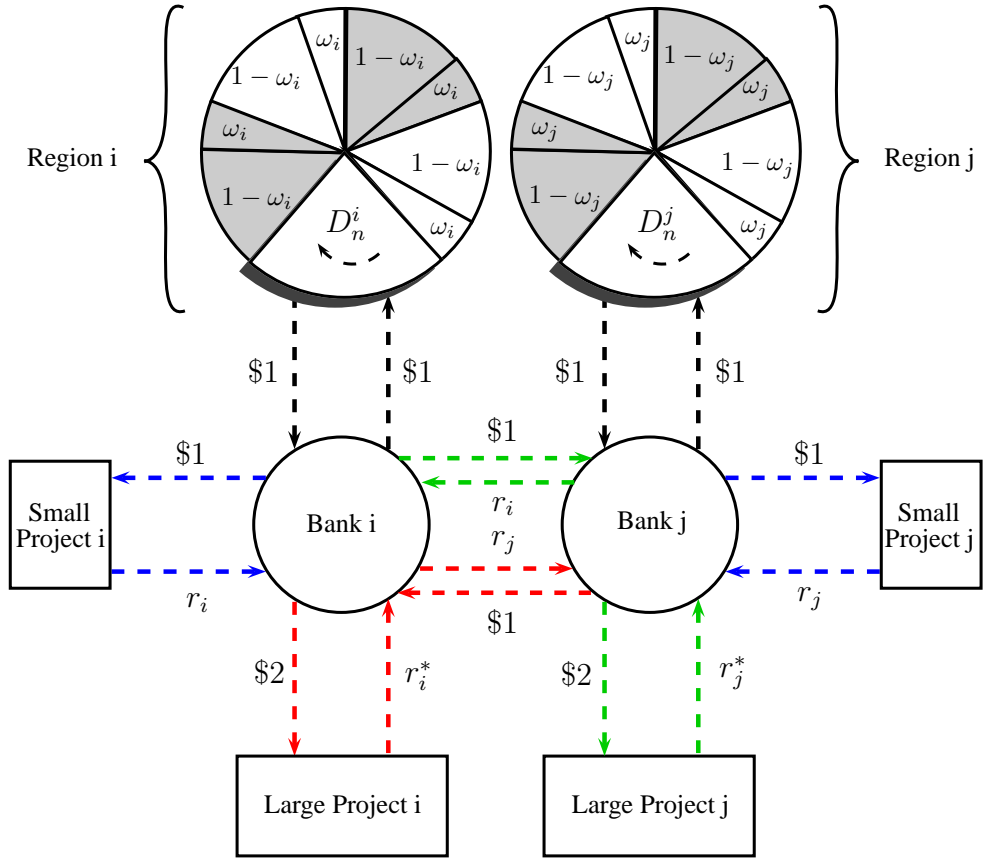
Region i

$\omega_i$
$1-\omega_i$
$1-\omega_i$
$\omega_i$
$\omega_i$
$1-\omega_i$
$1-\omega_i$
$\omega_i$
$D_n^i$

$\omega_j$
$1-\omega_j$
$1-\omega_j$
$\omega_j$
$\omega_j$
$1-\omega_j$
$1-\omega_j$
$\omega_j$
$D_n^j$

Region j

$\$1$
$\$1$
$\$1$
$\$1$

$\$1$
$\$1$
$\$1$

Small Project i

Bank i

$r_i$
$r_j$

Bank j

Small Project j

$r_i$
$\$1$
$r_j$

$\$2$
$r_i^*$
$\$2$
$r_j^*$

Large Project i
Large Project j